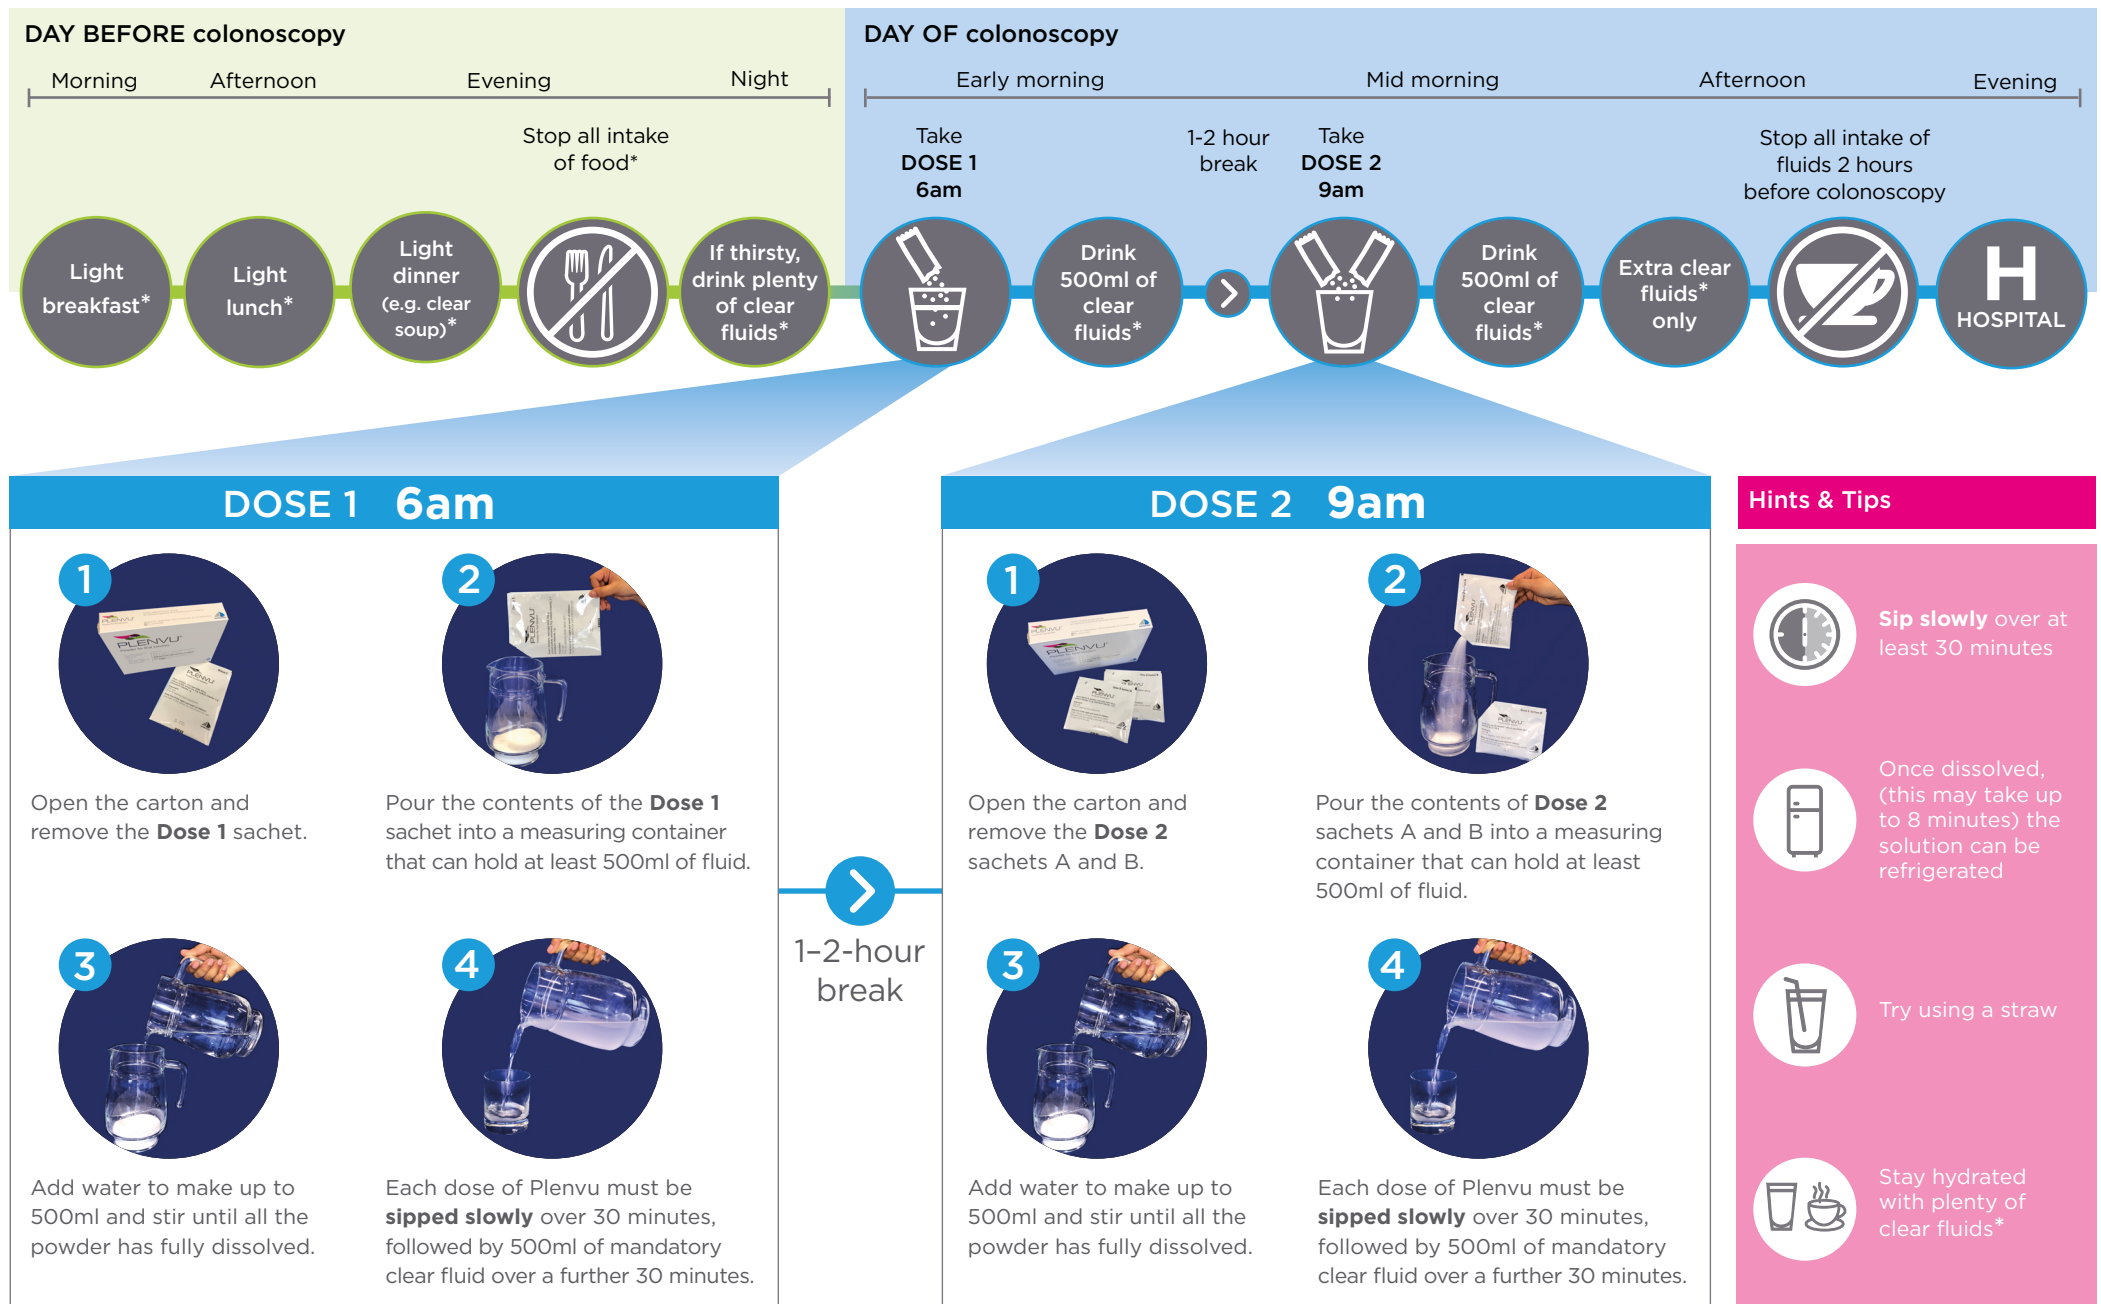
DAY BEFORE colonoscopy

Morning Afternoon Evening Night

Stop all intake of food*

Light breakfast*

Light lunch*

Light dinner (e.g. clear soup)*

If thirsty, drink plenty of clear fluids*

DAY OF colonoscopy

Early morning Mid morning Afternoon Evening

Take DOSE 1 6am

1-2 hour break

Take DOSE 2 9am

Stop all intake of fluids 2 hours before colonoscopy

Drink 500ml of clear fluids*

Drink 500ml of clear fluids*

Extra clear fluids* only

H HOSPITAL

DOSE 1 6am

1

Open the carton and remove the **Dose 1** sachet.

2

Pour the contents of the **Dose 1** sachet into a measuring container that can hold at least 500ml of fluid.

3

Add water to make up to 500ml and stir until all the powder has fully dissolved.

4

Each dose of Plenvu must be **sipped slowly** over 30 minutes, followed by 500ml of mandatory clear fluid over a further 30 minutes.

1–2-hour break

DOSE 2 9am

1

Open the carton and remove the **Dose 2** sachets A and B.

2

Pour the contents of **Dose 2** sachets A and B into a measuring container that can hold at least 500ml of fluid.

3

Add water to make up to 500ml and stir until all the powder has fully dissolved.

4

Each dose of Plenvu must be **sipped slowly** over 30 minutes, followed by 500ml of mandatory clear fluid over a further 30 minutes.

Hints & Tips

**Sip slowly** over at least 30 minutes

Once dissolved, (this may take up to 8 minutes) the solution can be refrigerated

Try using a straw

Stay hydrated with plenty of clear fluids*